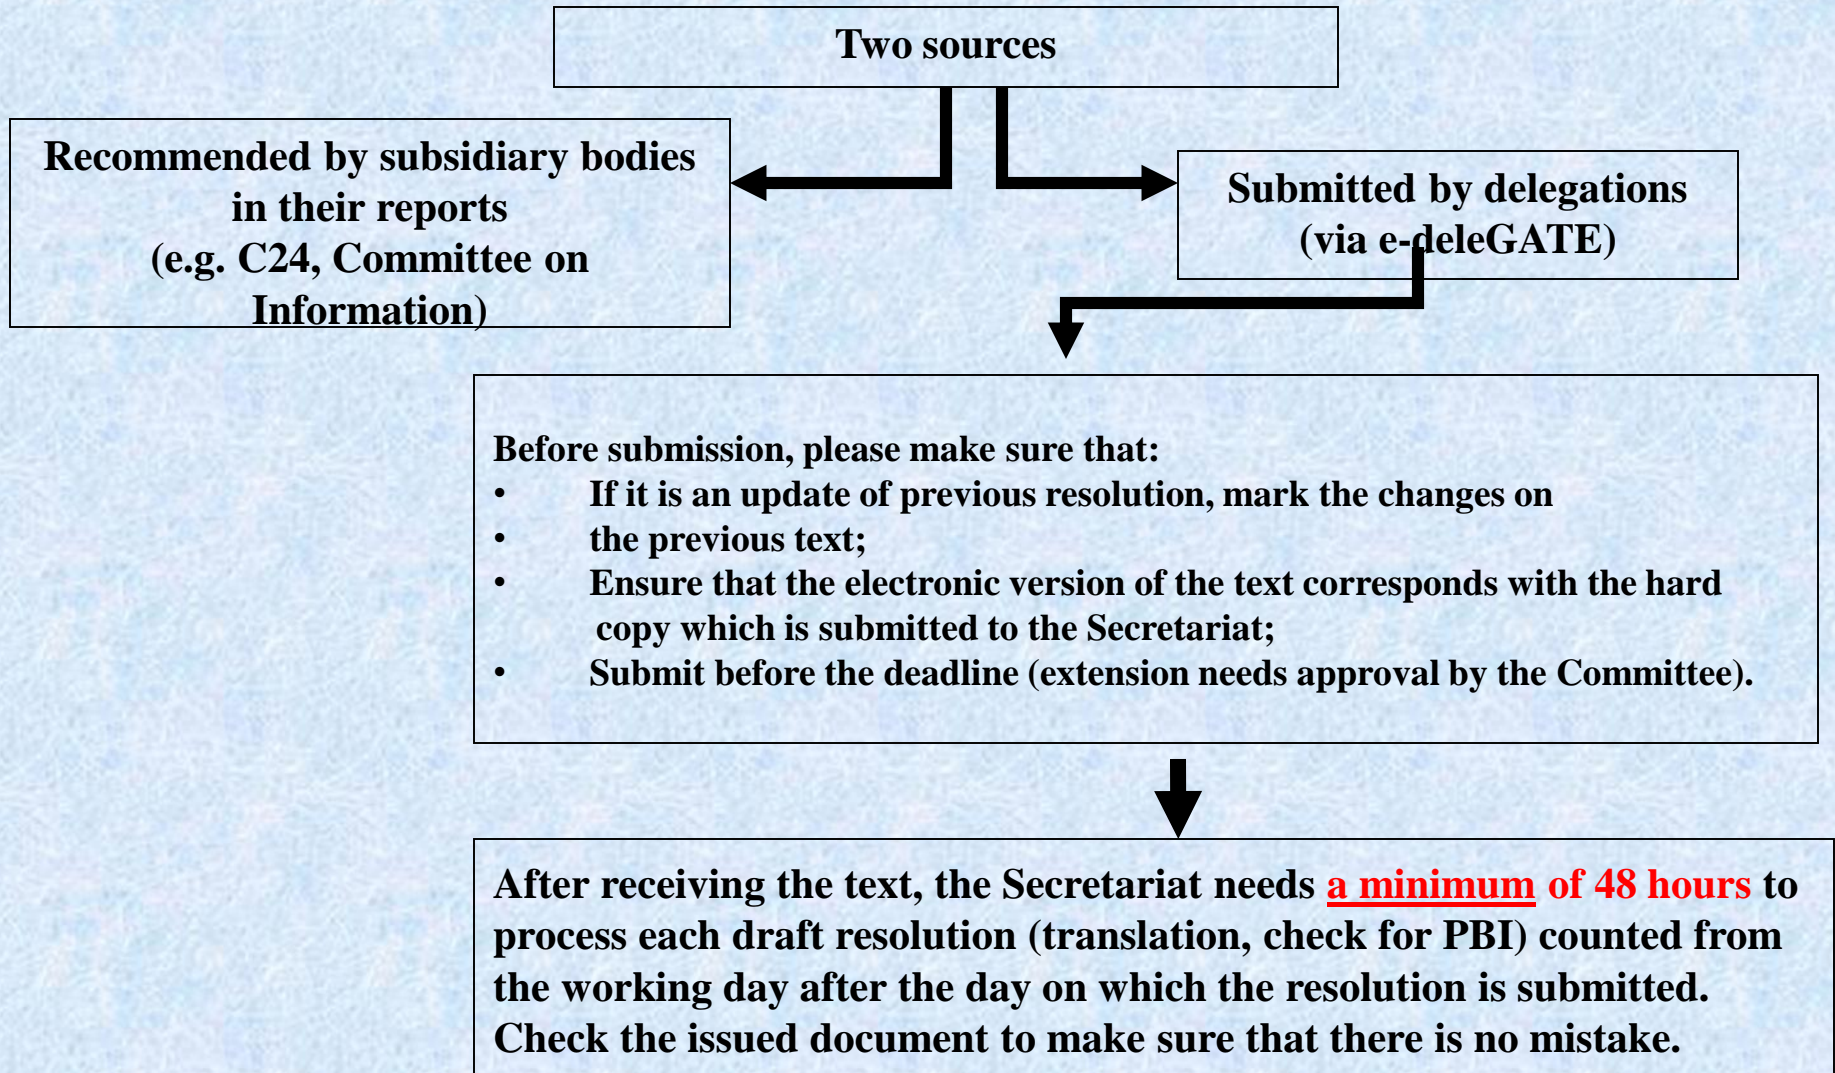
Two sources

Recommended by subsidiary bodies in their reports (e.g. C24, Committee on Information)

Submitted by delegations (via e-deleGATE)

Before submission, please make sure that:
• If it is an update of previous resolution, mark the changes on
• the previous text;
• Ensure that the electronic version of the text corresponds with the hard copy which is submitted to the Secretariat;
• Submit before the deadline (extension needs approval by the Committee).

After receiving the text, the Secretariat needs a minimum of 48 hours to process each draft resolution (translation, check for PBI) counted from the working day after the day on which the resolution is submitted. Check the issued document to make sure that there is no mistake.